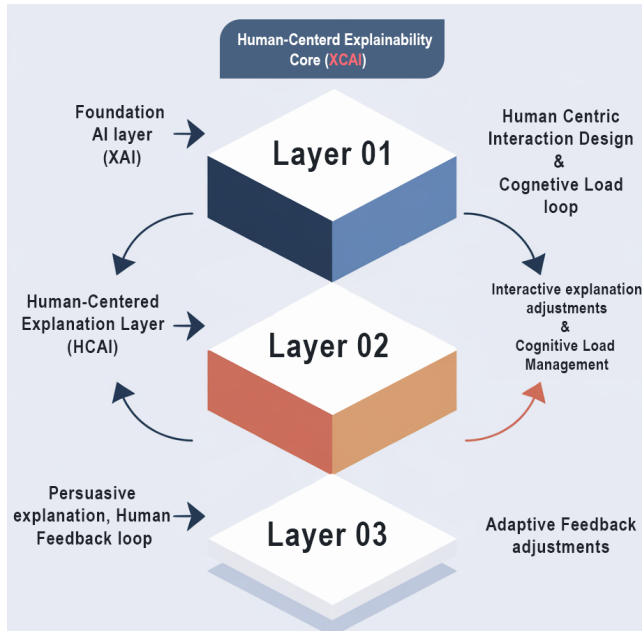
Human-Centerd Explainability Core (XCAI)

Foundation AI layer (XAI)

Layer 01

Human Centric Interaction Design & Cognetive Load loop

Human-Centered Explanation Layer (HCAI)

Layer 02

Interactive explanation adjustments & Cognitive Load Management

Persuasive explanation, Human Feedback loop

Layer 03

Adaptive Feedback adjustments